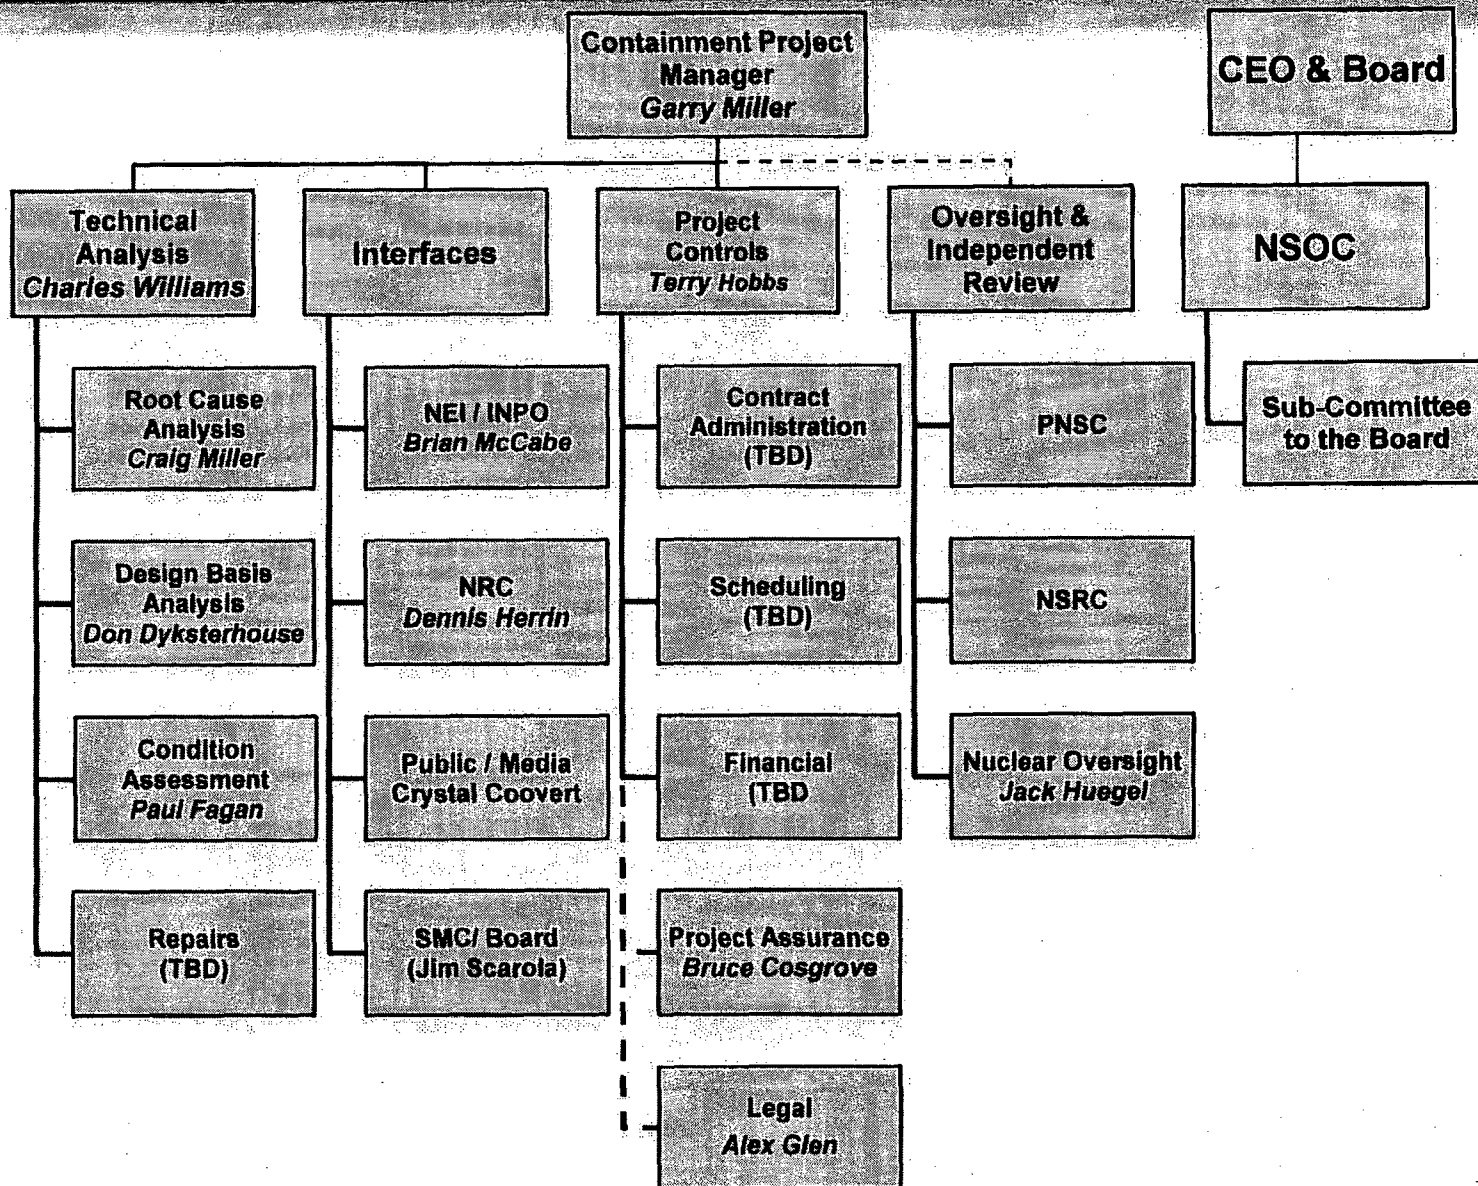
Containment Project Manager
Garry Miller

CEO & Board

Technical Analysis
Charles Williams

Interfaces

Project Controls
Terry Hobbs

Oversight & Independent Review

NSOC

Root Cause Analysis
Craig Miller

Design Basis Analysis
Don Dykstérhouse

Condition Assessment
Paul Fagan

Repairs
(TBD)

NEI / INPO
Brian McCabe

NRC
Dennis Herrin

Public / Media
Crystal Coovert

SMC/ Board
(Jim Scarola)

Contract Administration
(TBD)

Scheduling
(TBD)

Financial
(TBD

Project Assurance
Bruce Cosgrove

Legal
Alex Glen

PNSC

NSRC

Nuclear Oversight
Jack Huegel

Sub-Committee to the Board